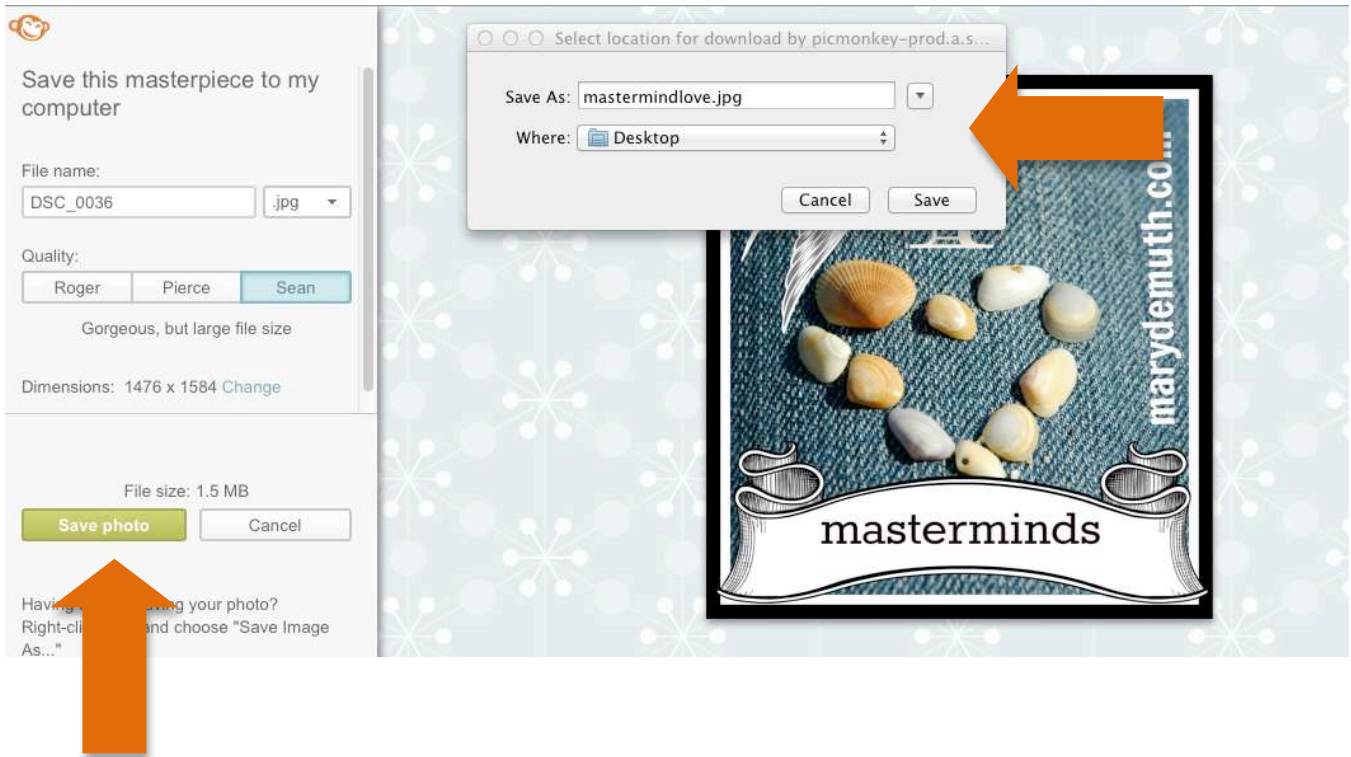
Save this masterpiece to my computer

File name:

DSC_0036

.jpg

Quality:

Roger | Pierce | Sean

Gorgeous, but large file size

Dimensions: 1476 x 1584 Change

File size: 1.5 MB

Save photo

Cancel

Having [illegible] ving your photo? Right-cli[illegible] and choose "Save Image As..."

Select location for download by picmonkey-prod.a.s...

Save As: mastermindlove.jpg

Where: Desktop

Cancel

Save

marydemuth.co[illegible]

masterminds